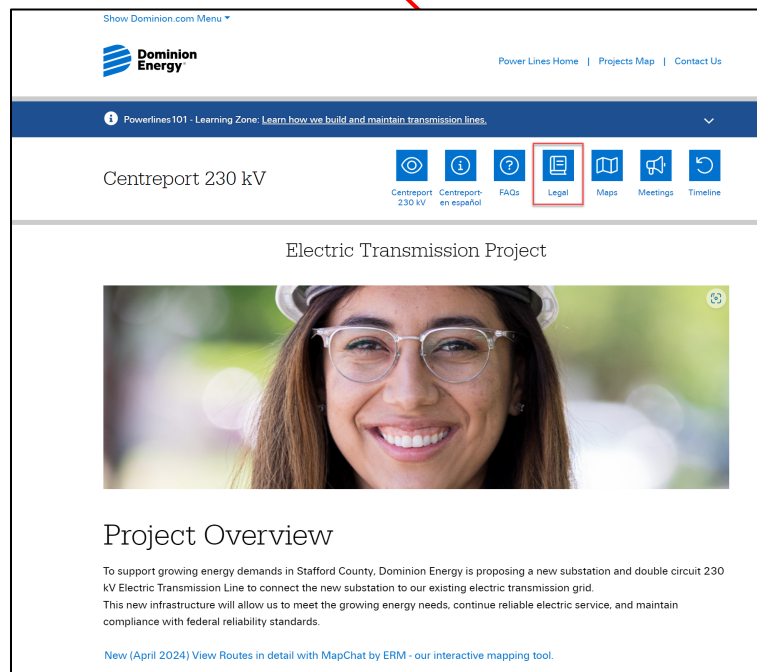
Show Dominion.com Menu

Dominion Energy

Power Lines Home | Projects Map | Contact Us

Powerlines101 - Learning Zone: Learn how we build and maintain transmission lines.

Centreport 230 kV

Centreport 230 kV

Centreport- en español

FAQs

Legal

Maps

Meetings

Timeline

Electric Transmission Project

Project Overview

To support growing energy demands in Stafford County, Dominion Energy is proposing a new substation and double circuit 230 kV Electric Transmission Line to connect the new substation to our existing electric transmission grid.
This new infrastructure will allow us to meet the growing energy needs, continue reliable electric service, and maintain compliance with federal reliability standards.

New (April 2024) View Routes in detail with MapChat by ERM - our interactive mapping tool.